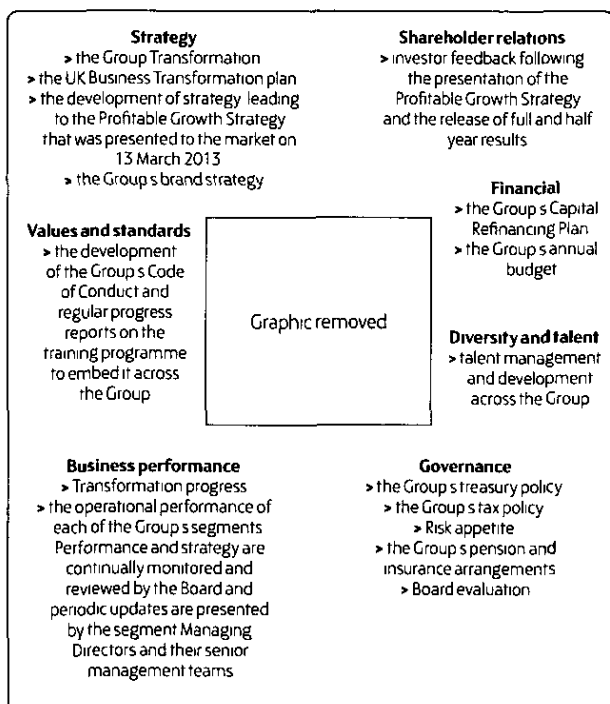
**Strategy**
> the Group Transformation
> the UK Business Transformation plan
> the development of strategy leading to the Profitable Growth Strategy that was presented to the market on 13 March 2013
> the Group s brand strategy

**Shareholder relations**
> investor feedback following the presentation of the Profitable Growth Strategy and the release of full and half year results

**Financial**
> the Group s Capital Refinancing Plan
> the Group s annual budget

**Values and standards**
> the development of the Group s Code of Conduct and regular progress reports on the training programme to embed it across the Group

Graphic removed

**Diversity and talent**
> talent management and development across the Group

**Business performance**
> Transformation progress
> the operational performance of each of the Group s segments
Performance and strategy are continually monitored and reviewed by the Board and periodic updates are presented by the segment Managing Directors and their senior management teams

**Governance**
> the Group s treasury policy
> the Group s tax policy
> Risk appetite
> the Group s pension and insurance arrangements
> Board evaluation